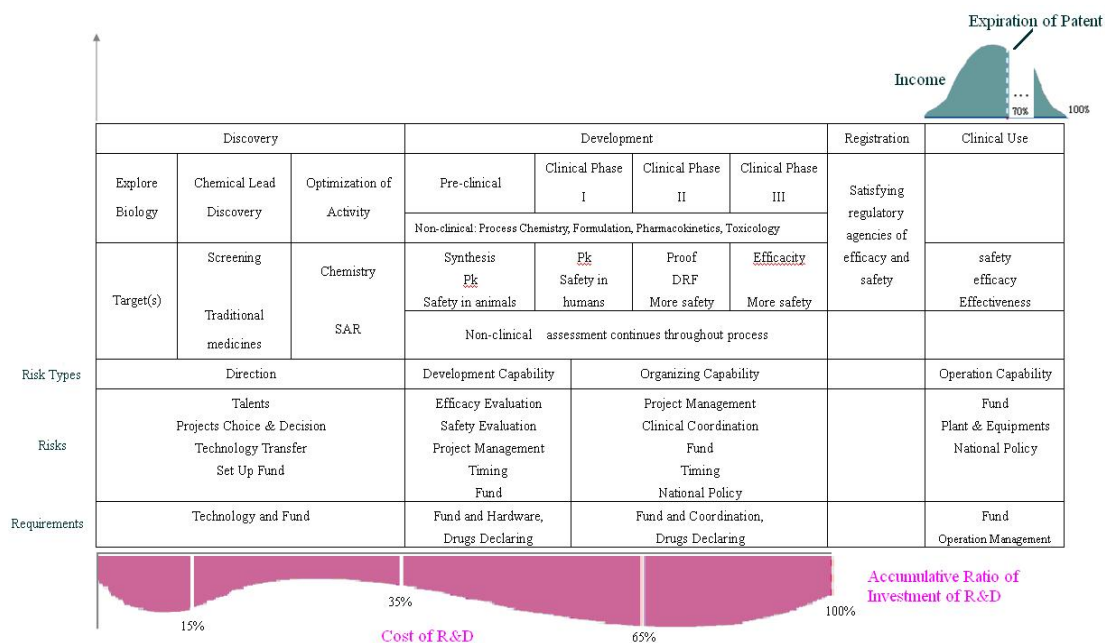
Expiration of Patent

Income

...

70%

100%

| Discovery | | | Development | | | | Registration | Clinical Use |
|---|---|---|---|---|---|---|---|---|
| Explore Biology | Chemical Lead Discovery | Optimization of Activity | Pre-clinical | Clinical Phase I | Clinical Phase II | Clinical Phase III | Satisfying regulatory agencies of efficacy and safety | |
| | | | Non-clinical: Process Chemistry, Formulation, Pharmacokinetics, Toxicology | | | | | |
| Target(s) | Screening Traditional medicines | Chemistry SAR | Synthesis Pk Safety in animals | Pk Safety in humans | Proof DRF More safety | Efficacity More safety | | safety efficacy Effectiveness |
| | | | Non-clinical assessment continues throughout process | | | | | |

| | | | | | |
|---|---|---|---|---|---|
| Risk Types | Direction | Development Capability | Organizing Capability | | Operation Capability |
| Risks | Talents Projects Choice & Decision Technology Transfer Set Up Fund | Efficacy Evaluation Safety Evaluation Project Management Timing Fund | Project Management Clinical Coordination Fund Timing National Policy | | Fund Plant & Equipments National Policy |
| Requirements | Technology and Fund | Fund and Hardware, Drugs Declaring | Fund and Coordination, Drugs Declaring | | Fund Operation Management |

Accumulative Ratio of Investment of R&D

15%

35%

65%

100%

Cost of R&D